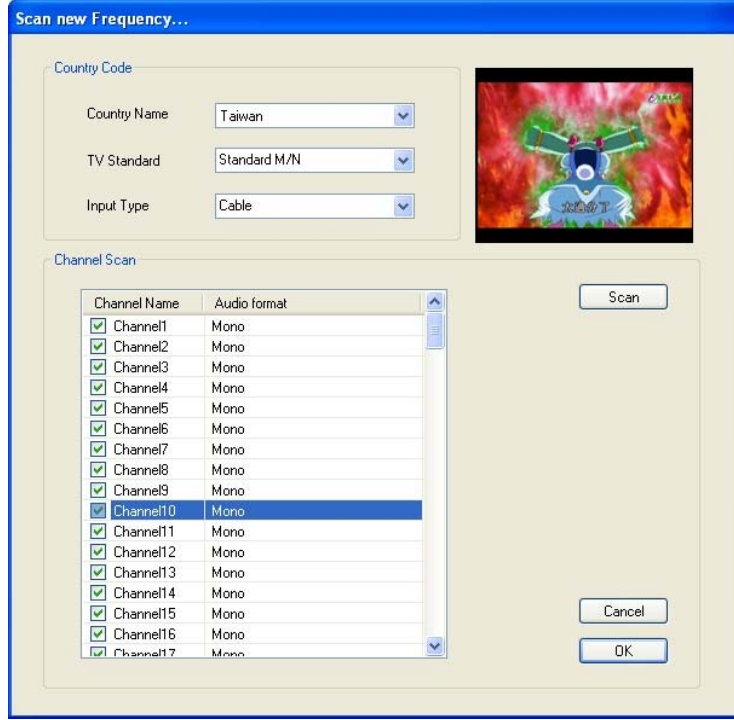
Scan new Frequency...

Country Code

Country Name Taiwan

TV Standard Standard M/N

Input Type Cable

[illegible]

Channel Scan

| Channel Name | Audio format |
|---|---|
| Channel1 | Mono |
| Channel2 | Mono |
| Channel3 | Mono |
| Channel4 | Mono |
| Channel5 | Mono |
| Channel6 | Mono |
| Channel7 | Mono |
| Channel8 | Mono |
| Channel9 | Mono |
| Channel10 | Mono |
| Channel11 | Mono |
| Channel12 | Mono |
| Channel13 | Mono |
| Channel14 | Mono |
| Channel15 | Mono |
| Channel16 | Mono |
| Channel17 | Mono |

Scan

Cancel

OK